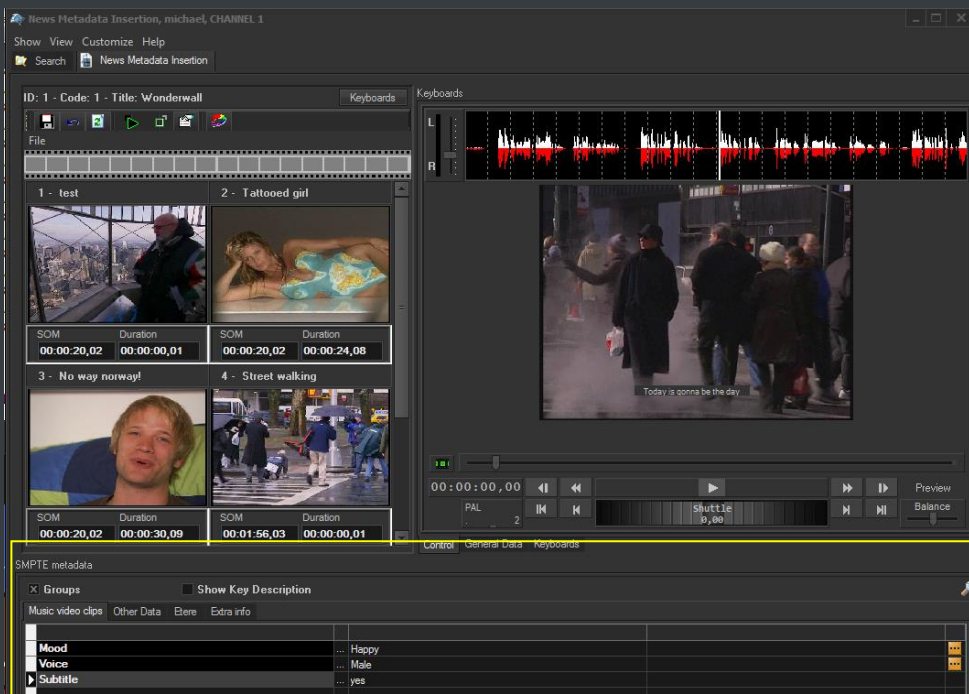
News Metadata Insertion, michael, CHANNEL 1

Show View Customize Help

Search News Metadata Insertion

ID: 1 - Code: 1 - Title: Wonderwall

Keyboards

File

1 - test

2 - Tattooed girl

SOM Duration
00:00:20,02 00:00:00,01

SOM Duration
00:00:20,02 00:00:24,08

3 - No way norway!

4 - Street walking

SOM Duration
00:00:20,02 00:00:30,09

SOM Duration
00:01:56,03 00:00:00,01

Keyboards

L

R

Today is gonna be the day

00:00:00,00

PAL 2

Shuttle 0,00

Preview

Balance

Control General Data Keyboards

SMPTE metadata

Groups

Show Key Description

Music video clips Other Data Etere Extra info

| | | |
|---|---|---|
| Mood | ... | Happy |
| Voice | ... | Male |
| Subtitle | ... | yes |